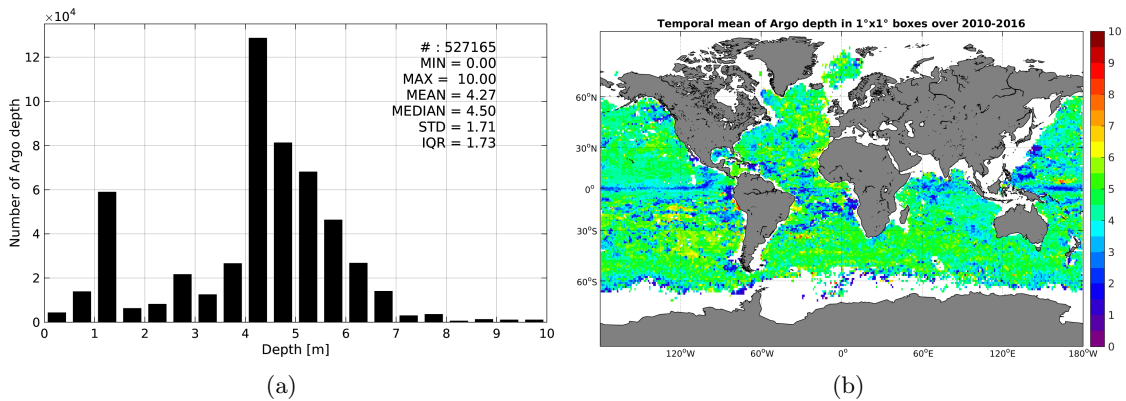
$\times 10^4$
12
10
8
6
4
2
0
Number of Argo depth
# : 527165
MIN = 0.00
MAX = 10.00
MEAN = 4.27
MEDIAN = 4.50
STD = 1.71
IQR = 1.73
0 1 2 3 4 5 6 7 8 9 10
Depth [m]
(a)

Temporal mean of Argo depth in 1°x1° boxes over 2010-2016
60°N
30°N
0°
30°S
60°S
120°W 60°W 0° 60°E 120°E 180°W
10
9
8
7
6
5
4
3
2
1
0
(b)